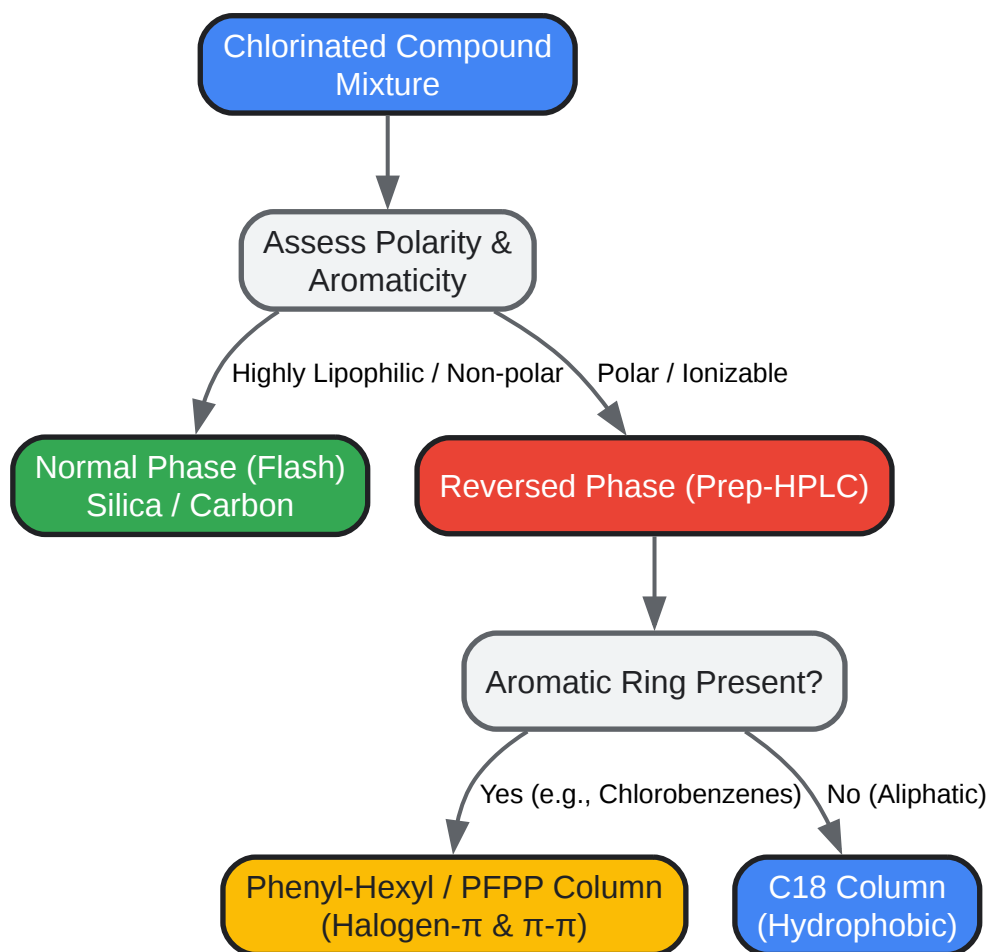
Chlorinated Compound Mixture

Assess Polarity & Aromaticity

Highly Lipophilic / Non-polar

Polar / Ionizable

Normal Phase (Flash) Silica / Carbon

Reversed Phase (Prep-HPLC)

Aromatic Ring Present?

Yes (e.g., Chlorobenzenes)

No (Aliphatic)

Phenyl-Hexyl / PFPP Column (Halogen-π & π-π)

C18 Column (Hydrophobic)